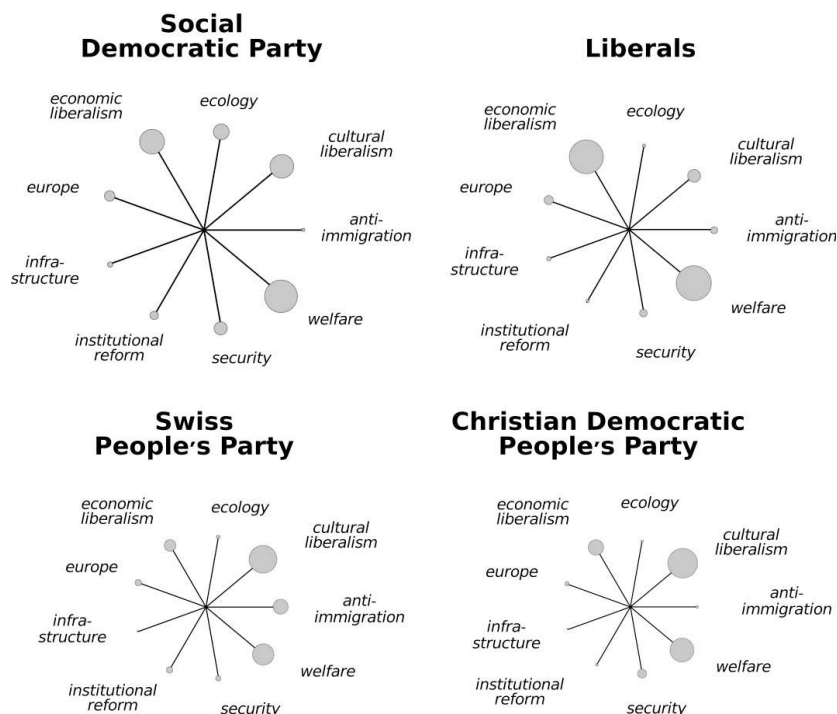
Social Democratic Party

economic liberalism
ecology
cultural liberalism
europe
anti-immigration
infra-structure
welfare
institutional reform
security

Liberals

economic liberalism
ecology
cultural liberalism
europe
anti-immigration
infra-structure
welfare
institutional reform
security

Swiss People's Party

economic liberalism
ecology
cultural liberalism
europe
anti-immigration
infra-structure
welfare
institutional reform
security

Christian Democratic People's Party

economic liberalism
ecology
cultural liberalism
europe
anti-immigration
infra-structure
welfare
institutional reform
security